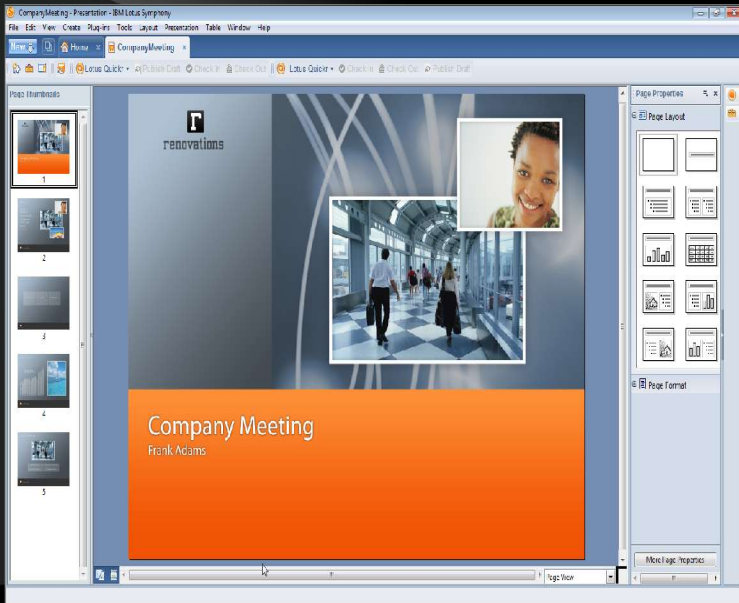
CompanyMeeting - Presentation - IBM Lotus Symphony

File Edit View Create Plug-ins Tools Layout Presentation Table Window Help

New Home CompanyMeeting

Lotus Quickr Publish Draft Check In Check Out Lotus Quickr Check In Check Out Publish Draft

Page Thumbnails

1

2

3

4

5

renovations

Company Meeting

Frank Adams

Page Properties

Page Layout

Page Format

More Page Properties

Page View